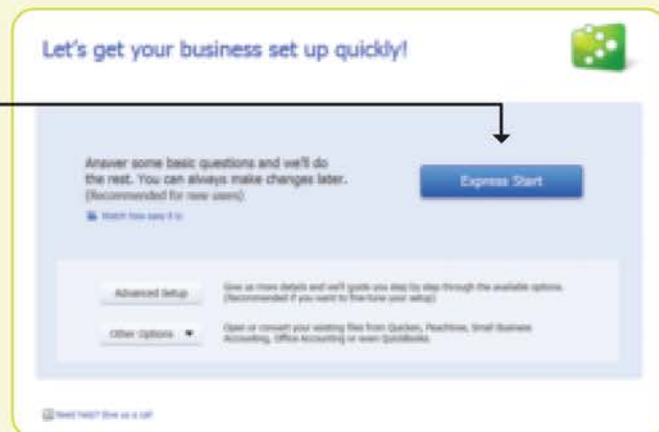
Let's get your business set up quickly!

Answer some basic questions and we'll do the rest. You can always make changes later. (Recommended for new users)

Watch how easy it is

Express Start

Advanced Setup

Give us more details and we'll guide you step by step through the available options. (Recommended if you want to fine-tune your setup)

Other Options ▼

Open or convert your existing files from Quicken, Peachtree, Small Business Accounting, Office Accounting or even QuickBooks.

Need help? Give us a call